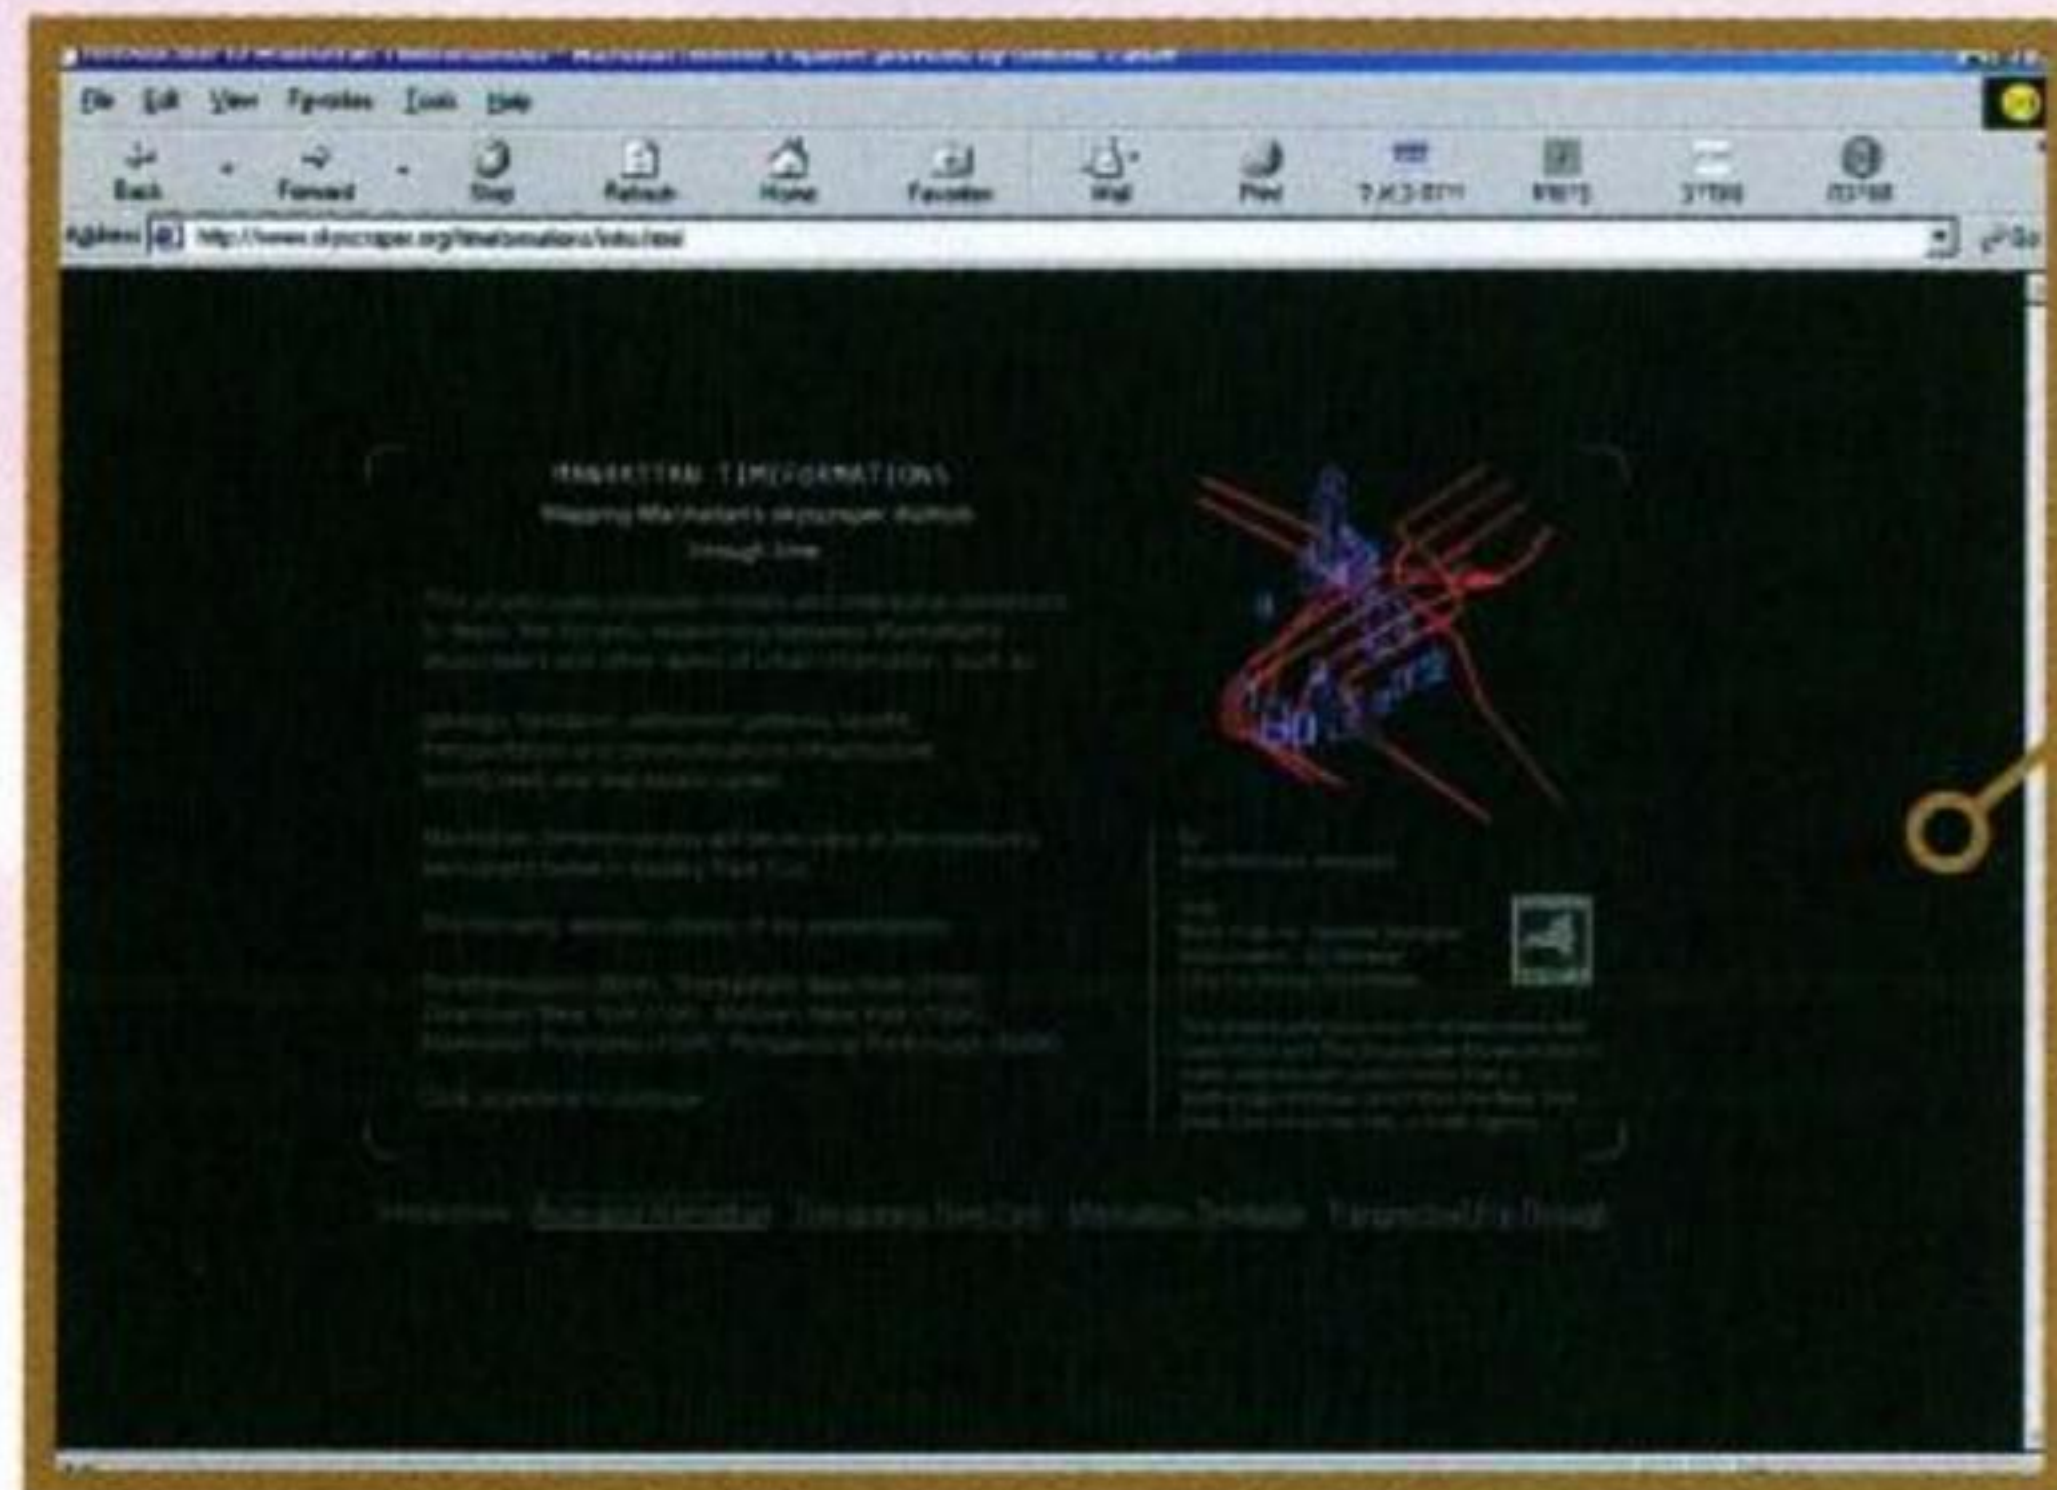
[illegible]

File Edit View Favorites Tools Help

Back Forward Stop Refresh Home Favorites Mail Print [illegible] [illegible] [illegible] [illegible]

Address http://www.skyscraper.org/timeformations/intro.html Go

MANHATTAN TIMEFORMATIONS
Mapping Manhattan's skyscraper skyline through time

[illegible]

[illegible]

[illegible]

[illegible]

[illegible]

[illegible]

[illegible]

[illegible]

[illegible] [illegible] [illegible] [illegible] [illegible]